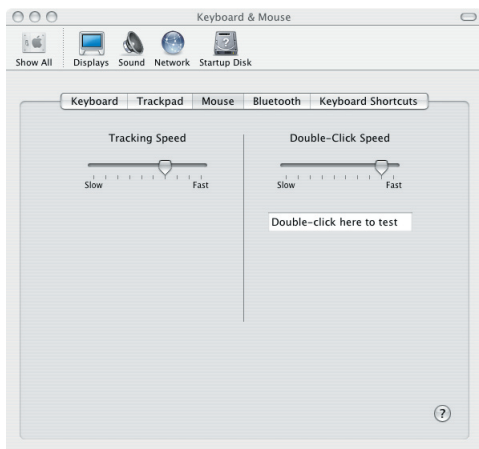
Keyboard & Mouse

Show All Displays Sound Network Startup Disk

Keyboard Trackpad Mouse Bluetooth Keyboard Shortcuts

Tracking Speed

Slow Fast

Double-Click Speed

Slow Fast

Double-click here to test

?